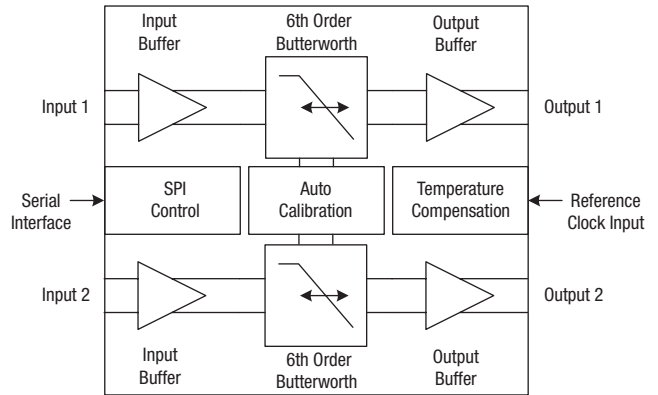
Input Buffer

6th Order Butterworth

Output Buffer

Input 1

Output 1

Serial Interface

SPI Control

Auto Calibration

Temperature Compensation

Reference Clock Input

Input 2

Output 2

Input Buffer

6th Order Butterworth

Output Buffer